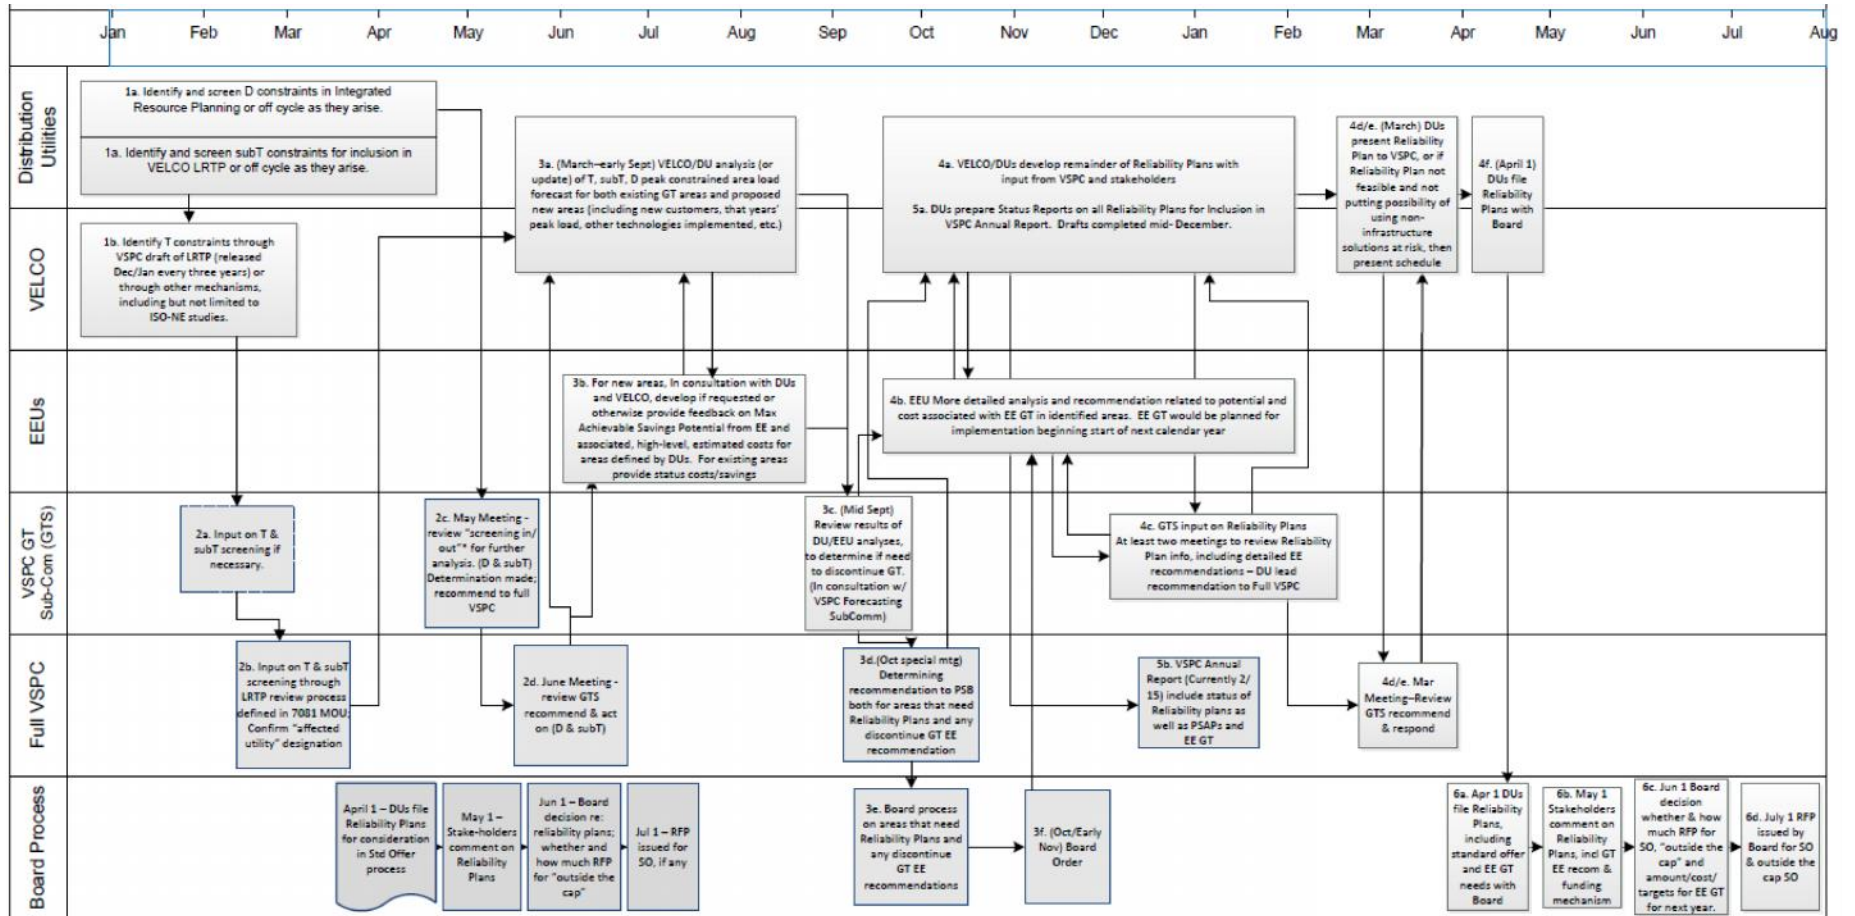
Jan Feb Mar Apr May Jun Jul Aug Sep Oct Nov Dec Jan Feb Mar Apr May Jun Jul Aug

Distribution Utilities

1a. Identify and screen D constraints in Integrated Resource Planning or off cycle as they arise.

1a. Identify and screen subT constraints for inclusion in VELCO LRTP or off cycle as they arise.

3a. (March–early Sept) VELCO/DU analysis (or update) of T, subT, D peak constrained area load forecast for both existing GT areas and proposed new areas (including new customers, that years' peak load, other technologies implemented, etc.)

4a. VELCO/DUs develop remainder of Reliability Plans with input from VSPC and stakeholders

5a. DUs prepare Status Reports on all Reliability Plans for inclusion in VSPC Annual Report. Drafts completed mid- December.

4d/e. (March) DUs present Reliability Plan to VSPC, or if Reliability Plan not feasible and not putting possibility of using non-infrastructure solutions at risk, then present schedule

4f. (April 1) DUs file Reliability Plans with Board

VELCO

1b. Identify T constraints through VSPC draft of LRTP (released Dec/Jan every three years) or through other mechanisms, including but not limited to ISO-NE studies.

EEUs

3b. For new areas, In consultation with DUs and VELCO, develop if requested or otherwise provide feedback on Max Achievable Savings Potential from EE and associated, high-level, estimated costs for areas defined by DUs. For existing areas provide status costs/savings

4b. EEU More detailed analysis and recommendation related to potential and cost associated with EE GT in identified areas. EE GT would be planned for implementation beginning start of next calendar year

VSPC GT Sub-Com (GTS)

2a. Input on T & subT screening if necessary.

2c. May Meeting - review "screening in/ out"* for further analysis. (D & subT) Determination made; recommend to full VSPC

3c. (Mid Sept) Review results of DU/EEU analyses, to determine if need to discontinue GT. (In consultation w/ VSPC Forecasting SubComm)

4c. GTS input on Reliability Plans At least two meetings to review Reliability Plan info, including detailed EE recommendations – DU lead recommendation to Full VSPC

Full VSPC

2b. Input on T & subT screening through LRTP review process defined in 7081 MOU; Confirm "affected utility" designation

2d. June Meeting - review GTS recommend & act on (D & subT)

3d.(Oct special mtg) Determining recommendation to PSB both for areas that need Reliability Plans and any discontinue GT EE recommendation

5b. VSPC Annual Report (Currently 2/15) include status of Reliability plans as well as PSAPs and EE GT

4d/e. Mar Meeting–Review GTS recommend & respond

Board Process

April 1 – DUs file Reliability Plans for consideration in Std Offer process

May 1 – Stake-holders comment on Reliability Plans

Jun 1 – Board decision re: reliability plans; whether and how much RFP for "outside the cap"

Jul 1 – RFP issued for SO, if any

3e. Board process on areas that need Reliability Plans and any discontinue GT EE recommendations

3f. (Oct/Early Nov) Board Order

6a. Apr 1 DUs file Reliability Plans, including standard offer and EE GT needs with Board

6b. May 1 Stakeholders comment on Reliability Plans, incl GT EE recom & funding mechanism

6c. Jun 1 Board decision whether & how much RFP for SO, "outside the cap" and amount/cost/targets for EE GT for next year.

6d. July 1 RFP issued by Board for SO & outside the cap SO